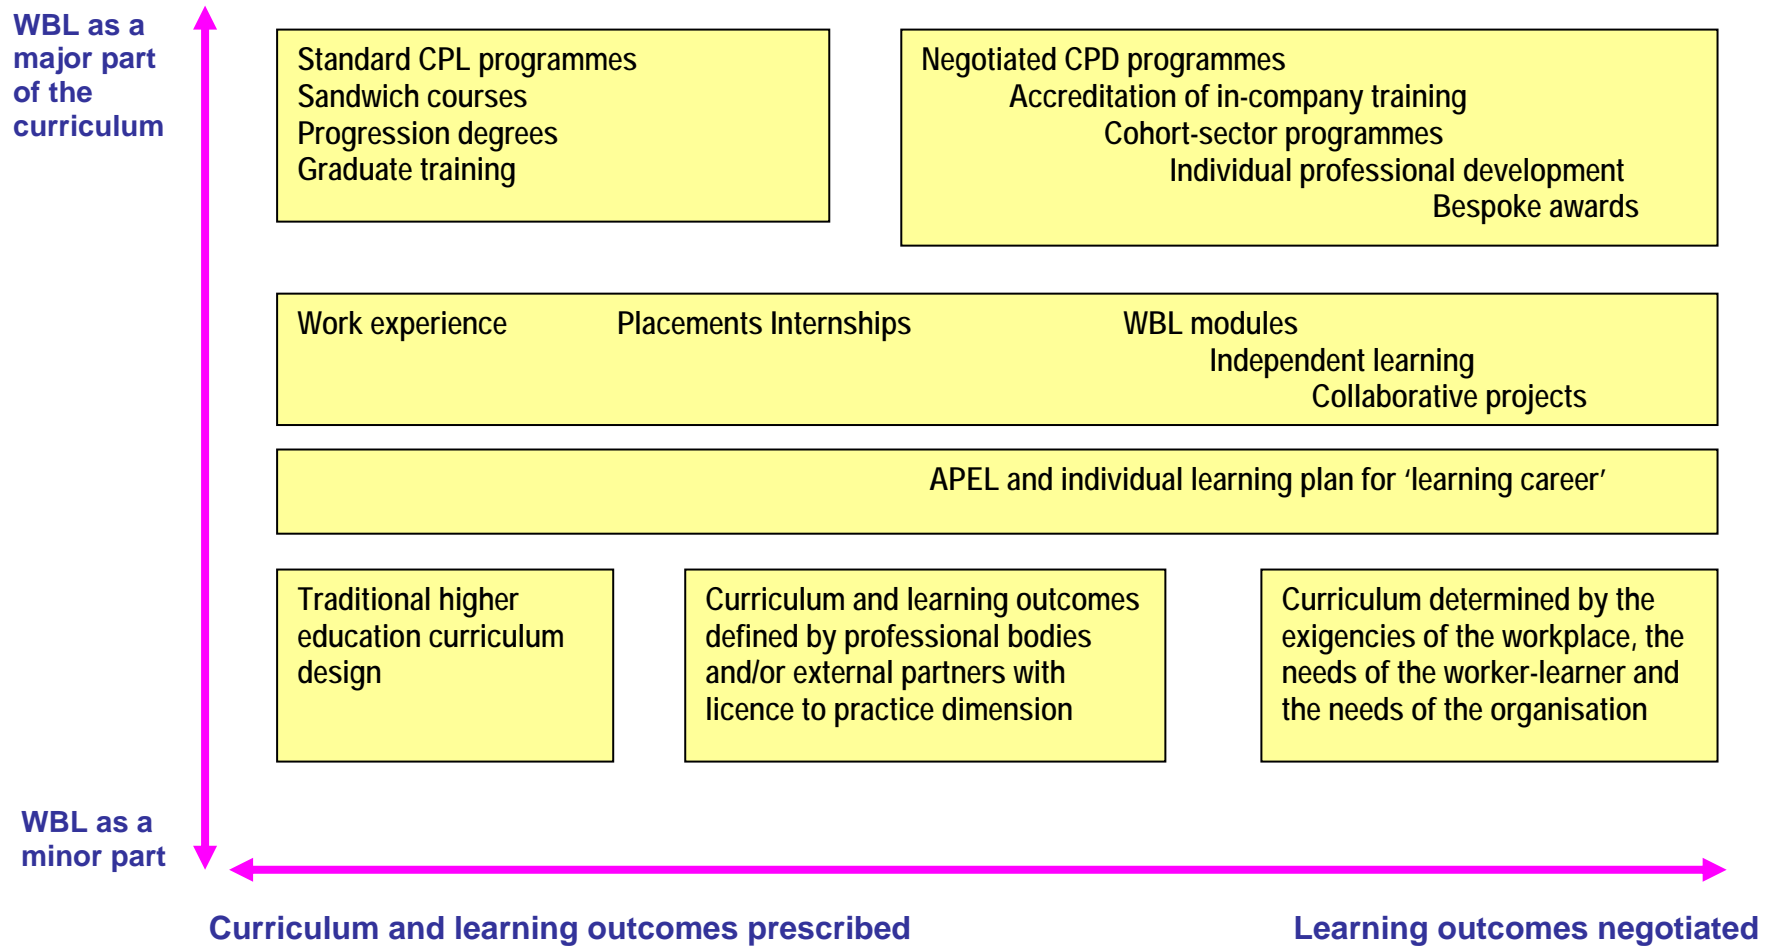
WBL as a major part of the curriculum

Standard CPL programmes
Sandwich courses
Progression degrees
Graduate training

Negotiated CPD programmes
Accreditation of in-company training
Cohort-sector programmes
Individual professional development
Bespoke awards

Work experience
Placements Internships
WBL modules
Independent learning
Collaborative projects

APEL and individual learning plan for ‘learning career’

Traditional higher education curriculum design

Curriculum and learning outcomes defined by professional bodies and/or external partners with licence to practice dimension

Curriculum determined by the exigencies of the workplace, the needs of the worker-learner and the needs of the organisation

WBL as a minor part

Curriculum and learning outcomes prescribed

Learning outcomes negotiated